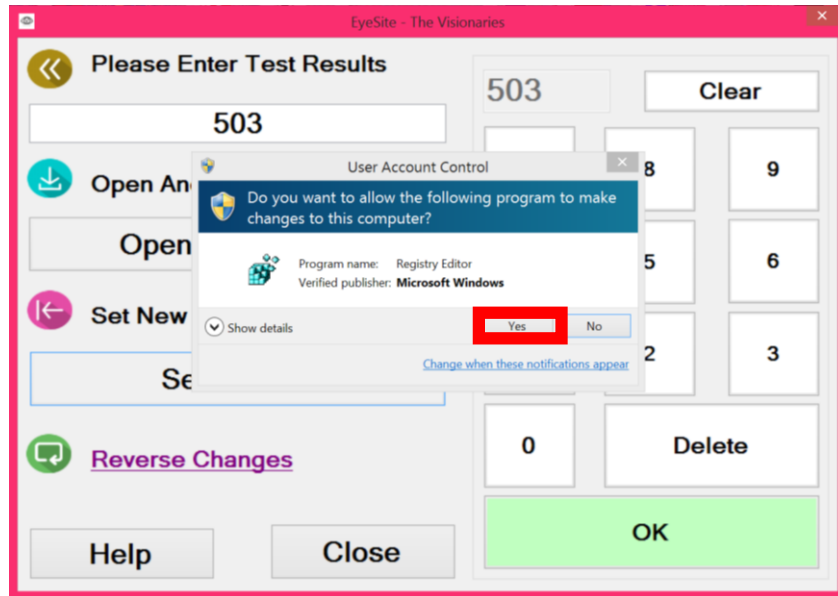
EyeSite - The Visionaries

Please Enter Test Results

503

Open An

Open

Set New

Se

Reverse Changes

Help

Close

503

Clear

8

9

5

6

2

3

0

Delete

OK

User Account Control

Do you want to allow the following program to make changes to this computer?

Program name: Registry Editor
Verified publisher: Microsoft Windows

Show details

Yes

No

Change when these notifications appear